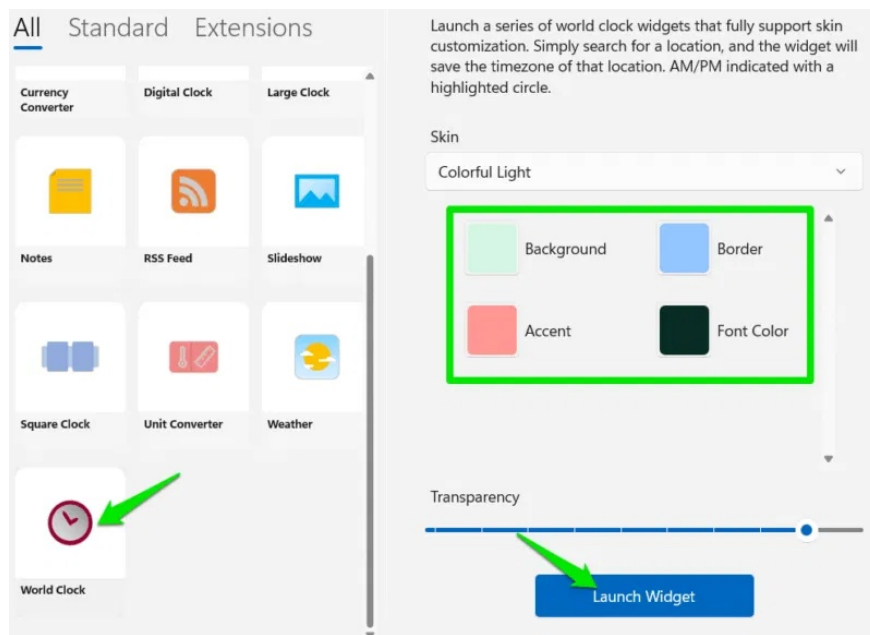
All Standard Extensions

Currency Converter
Digital Clock
Large Clock

Notes
RSS Feed
Slideshow

Square Clock
Unit Converter
Weather

World Clock

Launch a series of world clock widgets that fully support skin customization. Simply search for a location, and the widget will save the timezone of that location. AM/PM indicated with a highlighted circle.

Skin

Colorful Light

Background
Border
Accent
Font Color

Transparency

Launch Widget